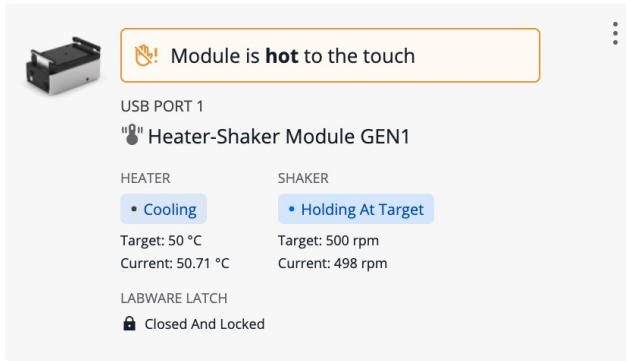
Module is **hot** to the touch

USB PORT 1

Heater-Shaker Module GEN1

HEATER

• Cooling

Target: 50 °C
Current: 50.71 °C

SHAKER

• Holding At Target

Target: 500 rpm
Current: 498 rpm

LABWARE LATCH

Closed And Locked